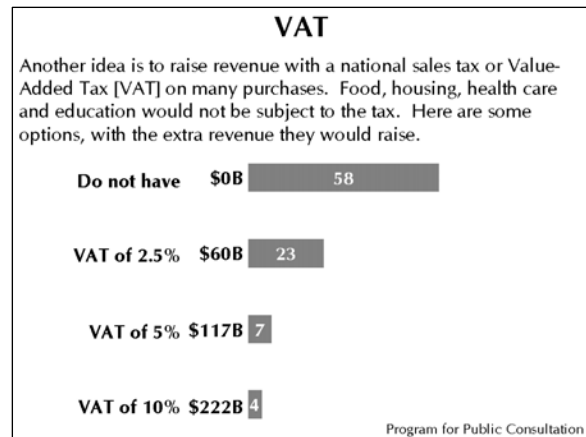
VAT

Another idea is to raise revenue with a national sales tax or Value-Added Tax [VAT] on many purchases. Food, housing, health care and education would not be subject to the tax. Here are some options, with the extra revenue they would raise.

Do not have $0B 58

VAT of 2.5% $60B 23

VAT of 5% $117B 7

VAT of 10% $222B 4

Program for Public Consultation